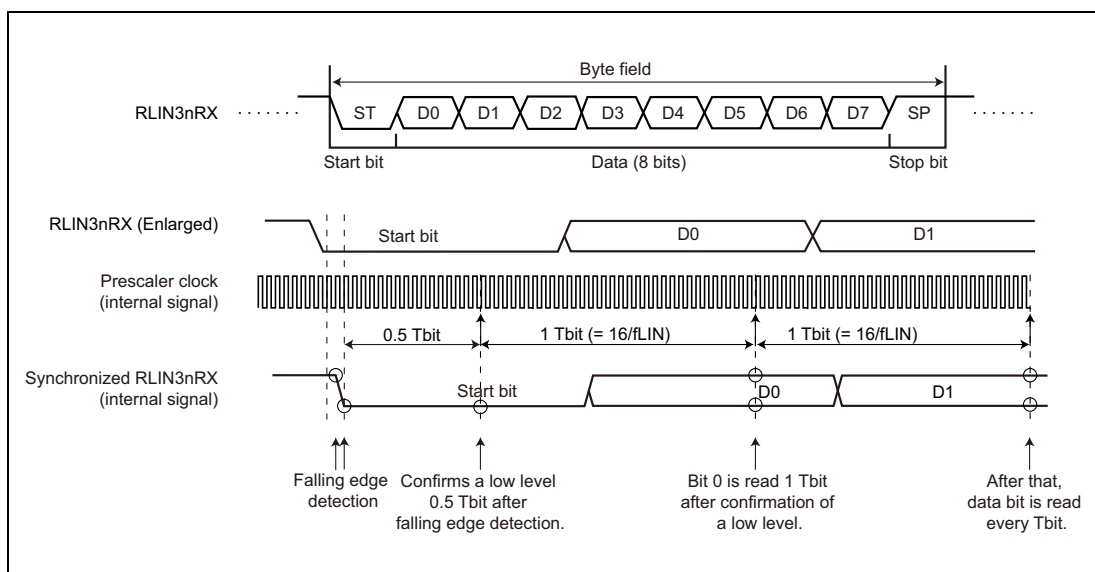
Byte field

RLIN3nRX

ST D0 D1 D2 D3 D4 D5 D6 D7 SP

Start bit

Data (8 bits)

Stop bit

RLIN3nRX (Enlarged)

Start bit

D0

D1

Prescaler clock (internal signal)

0.5 Tbit

1 Tbit (= 16/fLIN)

1 Tbit (= 16/fLIN)

Synchronized RLIN3nRX (internal signal)

Start bit

D0

D1

Falling edge detection

Confirms a low level 0.5 Tbit after falling edge detection.

Bit 0 is read 1 Tbit after confirmation of a low level.

After that, data bit is read every Tbit.